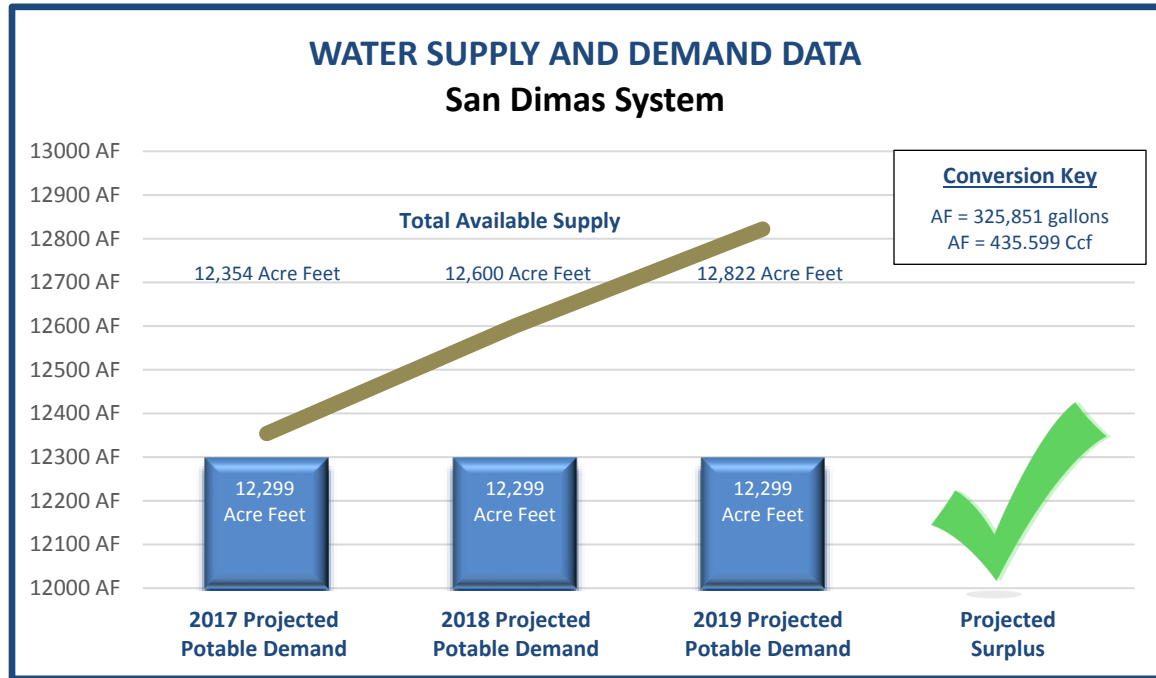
WATER SUPPLY AND DEMAND DATA
San Dimas System

13000 AF
12900 AF
12800 AF
12700 AF
12600 AF
12500 AF
12400 AF
12300 AF
12200 AF
12100 AF
12000 AF

Total Available Supply

12,354 Acre Feet
12,600 Acre Feet
12,822 Acre Feet

Conversion Key
AF = 325,851 gallons
AF = 435.599 Ccf

12,299 Acre Feet
12,299 Acre Feet
12,299 Acre Feet

2017 Projected Potable Demand
2018 Projected Potable Demand
2019 Projected Potable Demand
Projected Surplus